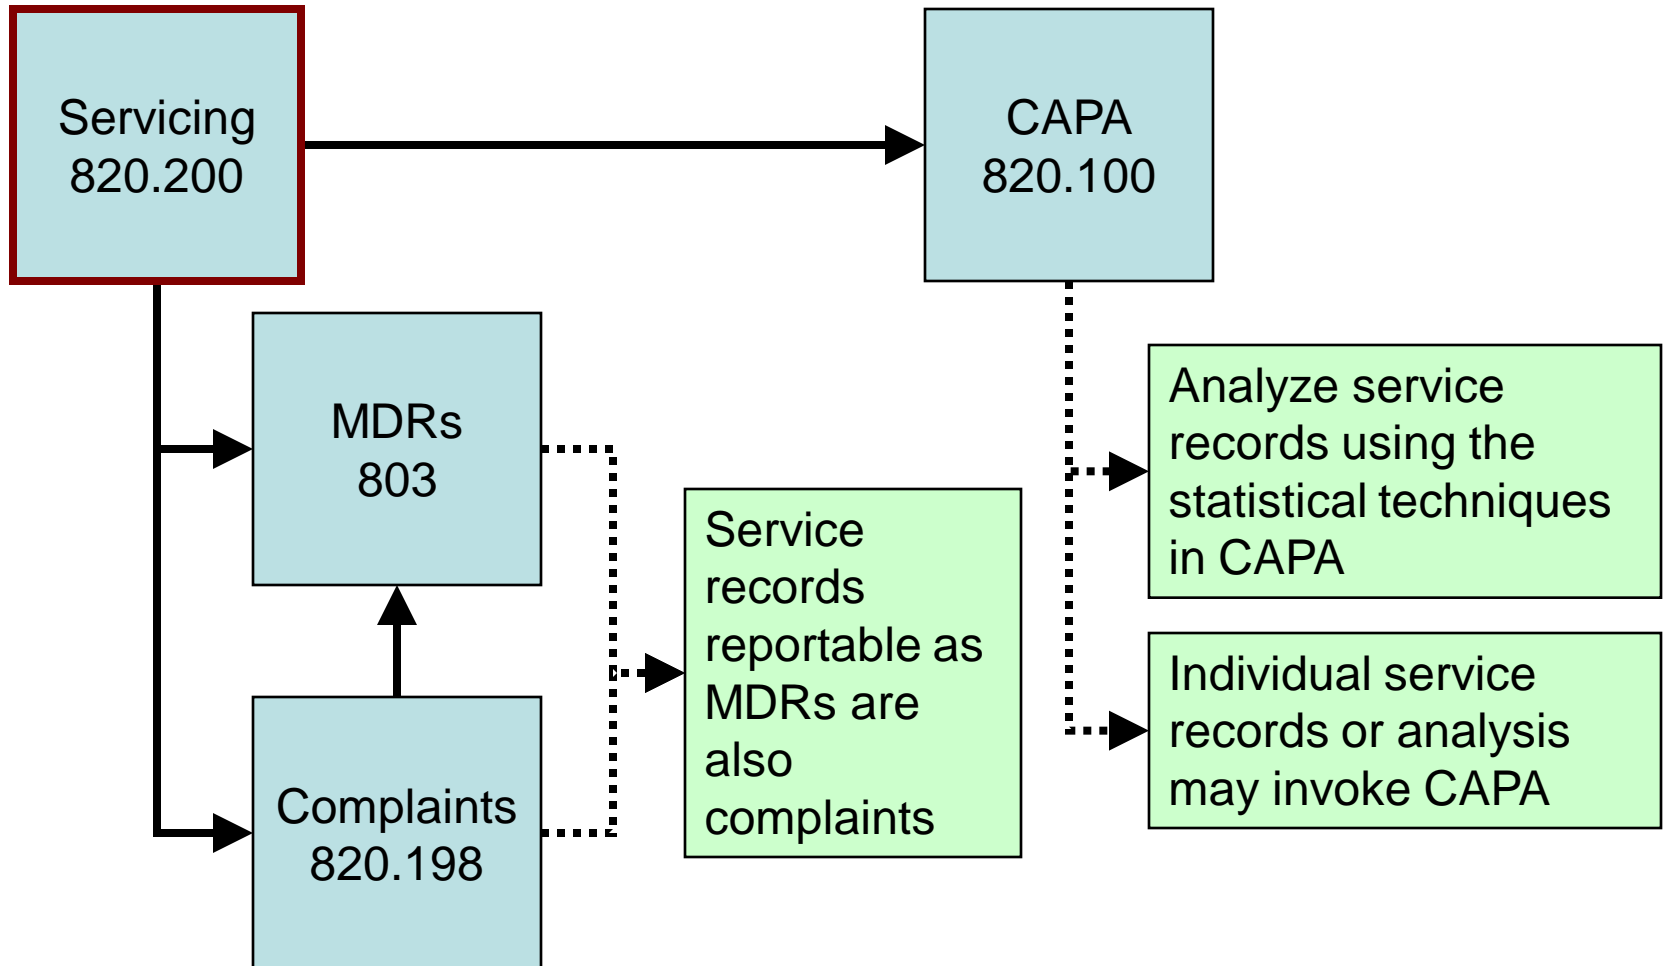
Servicing
820.200

CAPA
820.100

MDRs
803

Complaints
820.198

Service records reportable as MDRs are also complaints

Analyze service records using the statistical techniques in CAPA

Individual service records or analysis may invoke CAPA